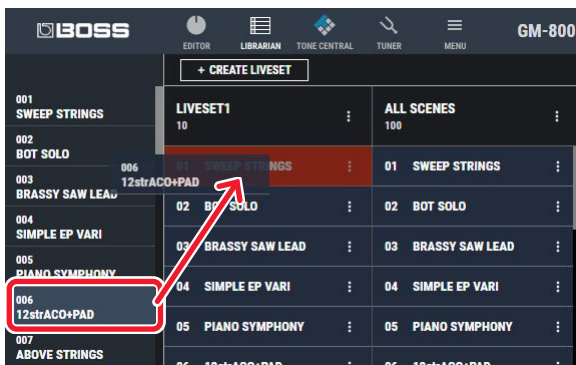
BOSS

EDITOR LIBRARIAN TONE CENTRAL TUNER MENU

GM-800

+ CREATE LIVESET

001
SWEEP STRINGS

002
BOT SOLO

003
BRASSY SAW LEAD

004
SIMPLE EP VARI

005
PIANO SYMPHONY

006
12strACO+PAD

007
ABOVE STRINGS

006
12strACO+PAD

LIVESET1
10

ALL SCENES
100

01 SWEEP STRINGS

02 BOT SOLO

03 BRASSY SAW LEAD

04 SIMPLE EP VARI

05 PIANO SYMPHONY

01 SWEEP STRINGS

02 BOT SOLO

03 BRASSY SAW LEAD

04 SIMPLE EP VARI

05 PIANO SYMPHONY

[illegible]